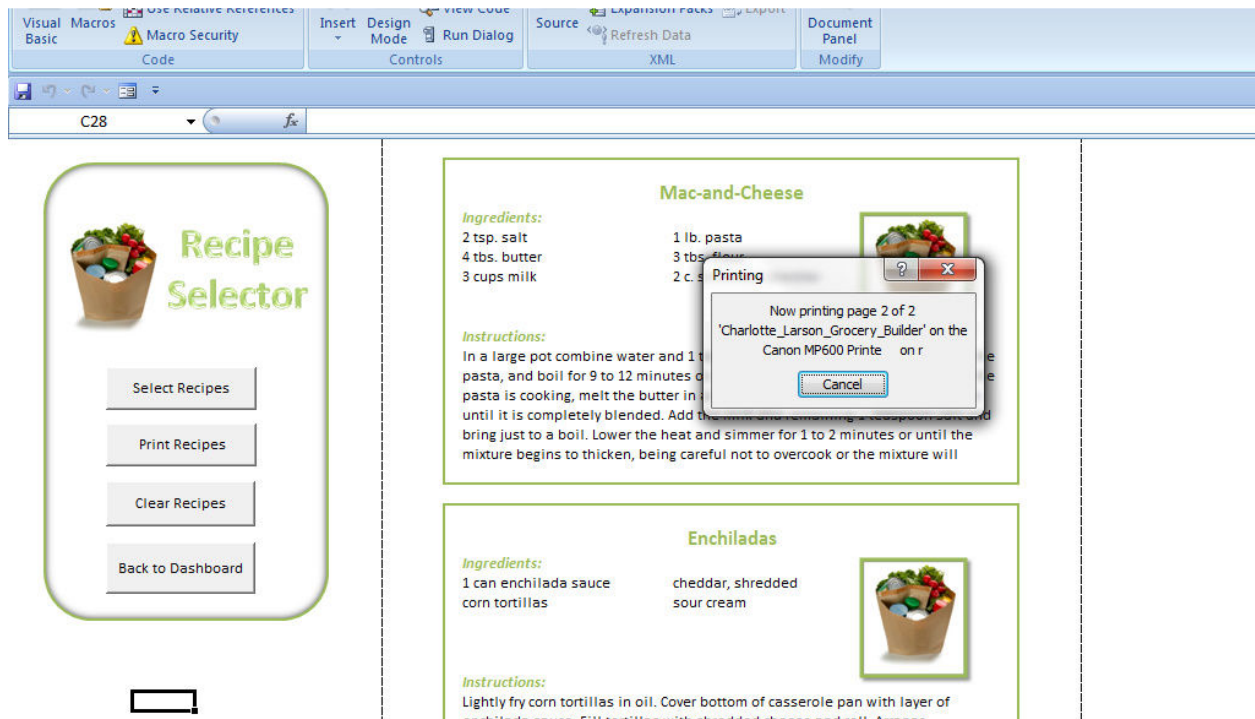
Visual Basic Macros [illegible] Macro Security
Code
Insert Design Mode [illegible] Run Dialog
Controls
Source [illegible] Refresh Data
XML
Document Panel
Modify

C28
$f_x$

Recipe Selector

Select Recipes

Print Recipes

Clear Recipes

Back to Dashboard

Mac-and-Cheese

Ingredients:
2 tsp. salt
4 tbs. butter
3 cups milk
1 lb. pasta
3 tbs. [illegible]
2 c. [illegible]

Instructions:
In a large pot combine water and 1 t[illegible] pasta, and boil for 9 to 12 minutes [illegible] pasta is cooking, melt the butter in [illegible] until it is completely blended. Add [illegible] bring just to a boil. Lower the heat and simmer for 1 to 2 minutes or until the mixture begins to thicken, being careful not to overcook or the mixture will

Printing
Now printing page 2 of 2
'Charlotte_Larson_Grocery_Builder' on the
Canon MP600 Printe on r
Cancel

Enchiladas

Ingredients:
1 can enchilada sauce
corn tortillas
cheddar, shredded
sour cream

Instructions:
Lightly fry corn tortillas in oil. Cover bottom of casserole pan with layer of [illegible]